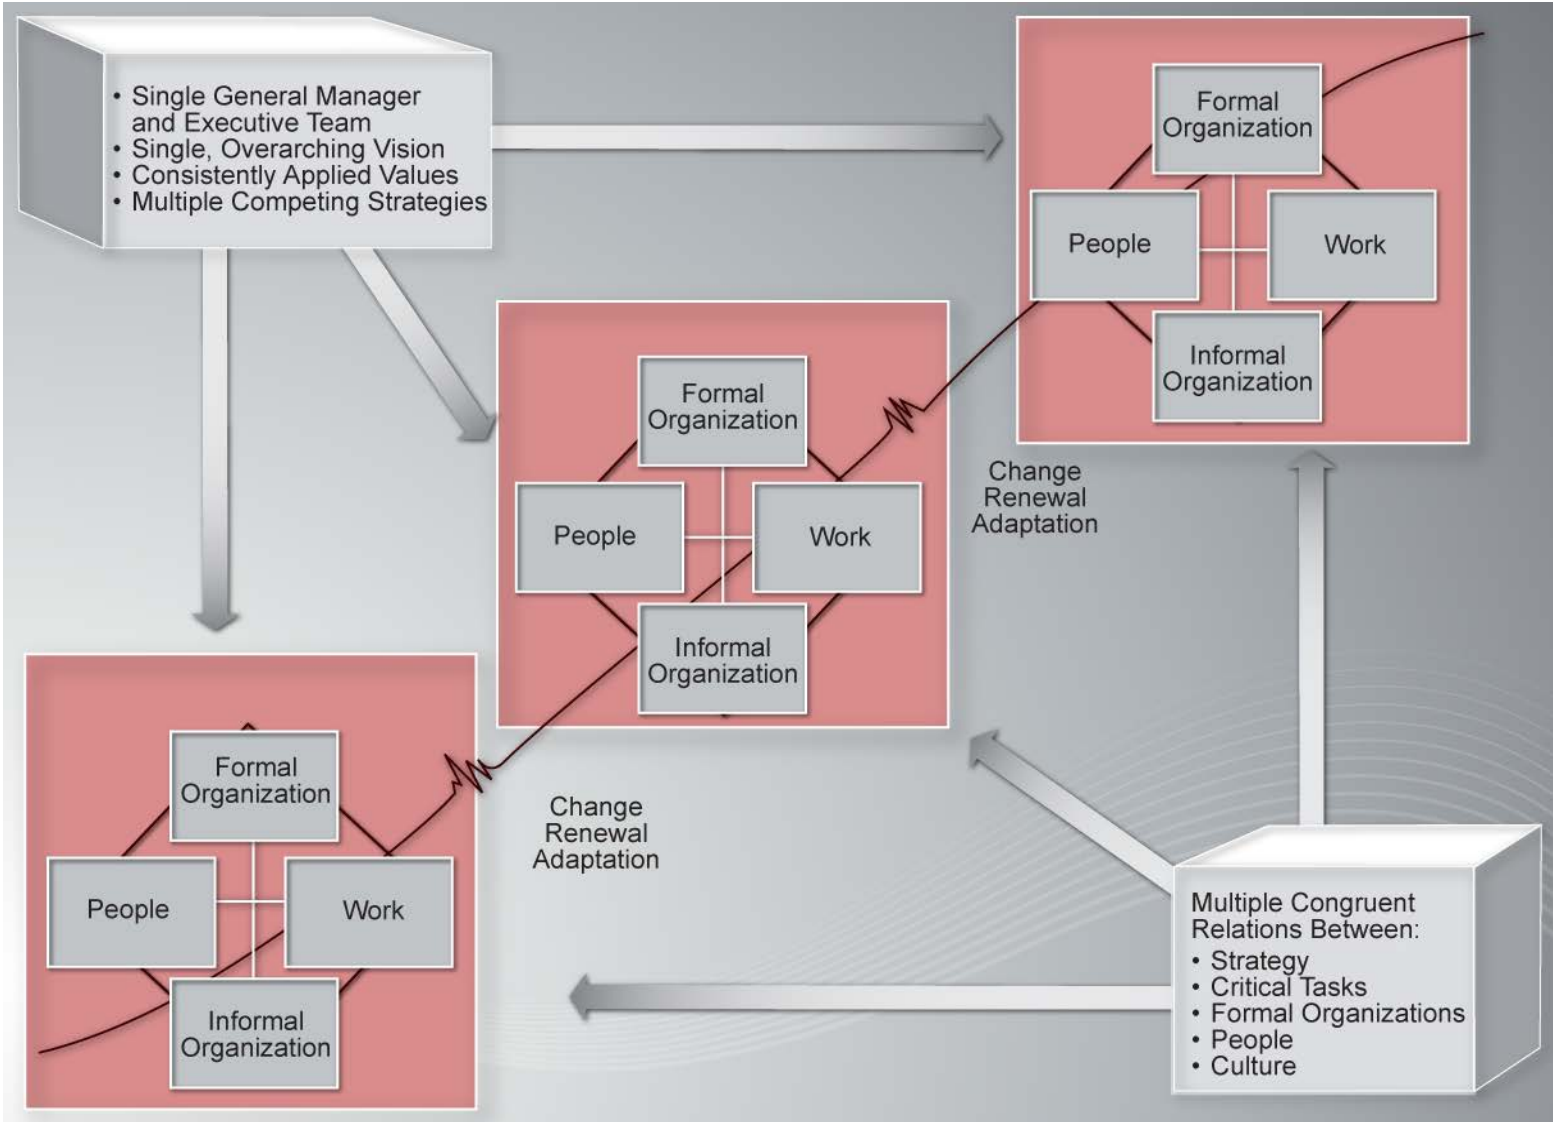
• Single General Manager and Executive Team
• Single, Overarching Vision
• Consistently Applied Values
• Multiple Competing Strategies

Formal Organization
People
Work
Informal Organization

Formal Organization
People
Work
Informal Organization

Change
Renewal
Adaptation

Formal Organization
People
Work
Informal Organization

Change
Renewal
Adaptation

Multiple Congruent Relations Between:
• Strategy
• Critical Tasks
• Formal Organizations
• People
• Culture